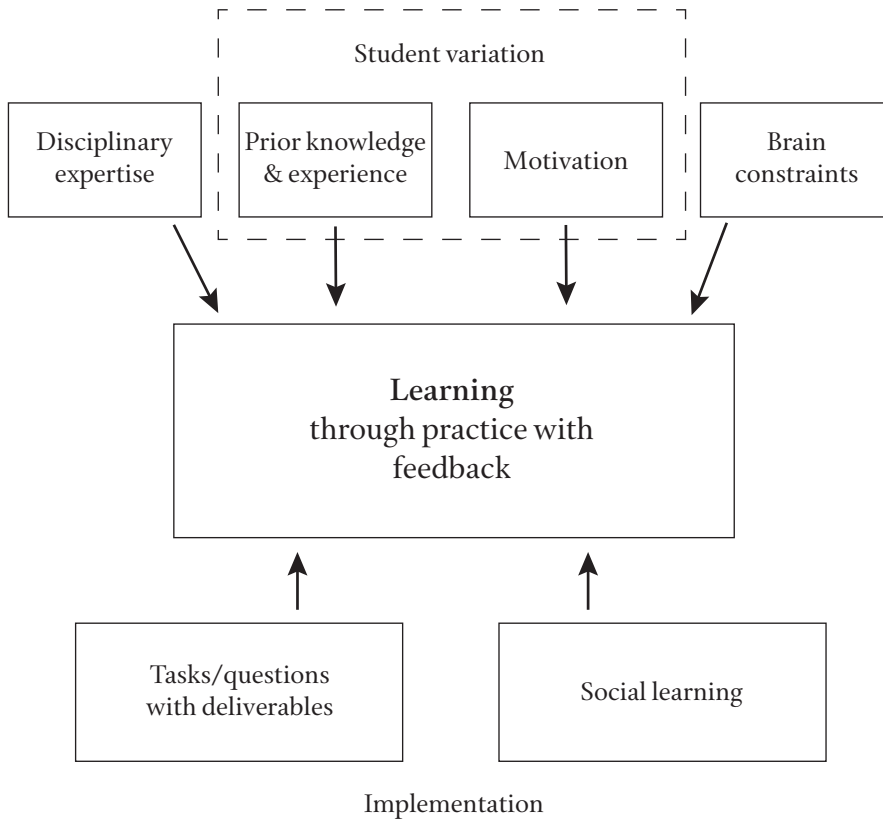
Student variation

Disciplinary expertise

Prior knowledge & experience

Motivation

Brain constraints

**Learning**
through practice with feedback

Tasks/questions with deliverables

Social learning

Implementation